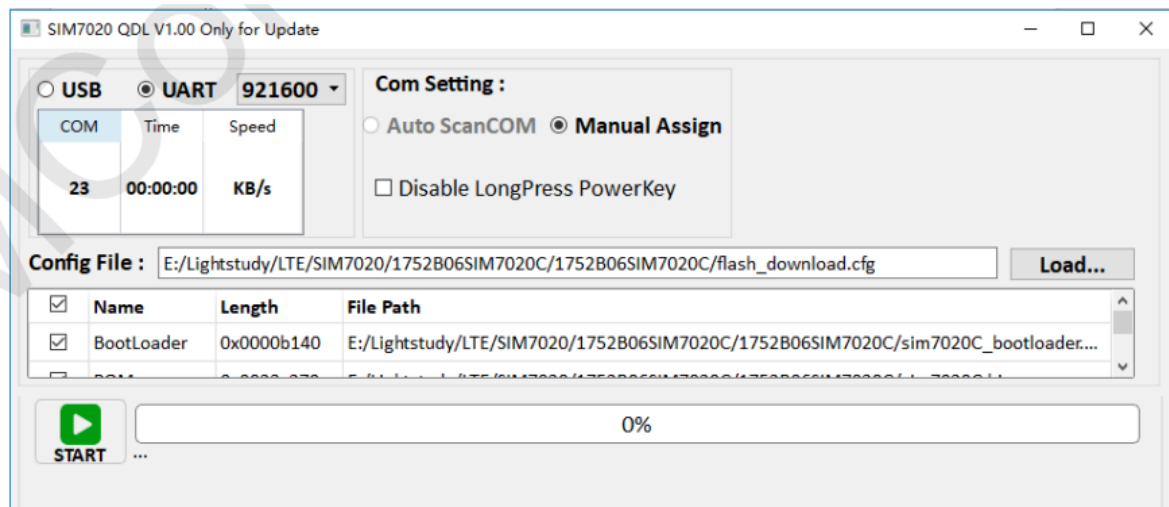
SIM7020 QDL V1.00 Only for Update

USB UART 921600

| COM | Time | Speed |
|---|---|---|
| 23 | 00:00:00 | KB/s |

Com Setting :

Auto ScanCOM Manual Assign

Disable LongPress PowerKey

Config File : E:/Lightstudy/LTE/SIM7020/1752B06SIM7020C/1752B06SIM7020C/flash_download.cfg

Load...

| ☑ | Name | Length | File Path |
|---|---|---|---|
| ☑ | BootLoader | 0x0000b140 | E:/Lightstudy/LTE/SIM7020/1752B06SIM7020C/1752B06SIM7020C/sim7020C_bootloader.... |
| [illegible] | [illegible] | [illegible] | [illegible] |

START

...

0%